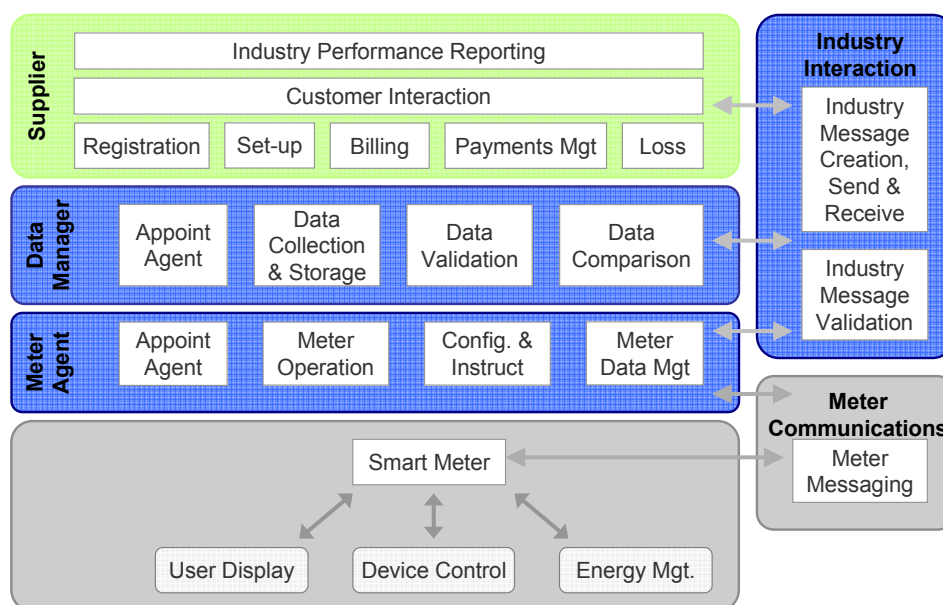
Supplier

Industry Performance Reporting

Customer Interaction

Registration | Set-up | Billing | Payments Mgt | Loss

Data Manager

Appoint Agent | Data Collection & Storage | Data Validation | Data Comparison

Meter Agent

Appoint Agent | Meter Operation | Config. & Instruct | Meter Data Mgt

Industry Interaction

Industry Message Creation, Send & Receive

Industry Message Validation

Meter Communications

Meter Messaging

Smart Meter

User Display

Device Control

Energy Mgt.